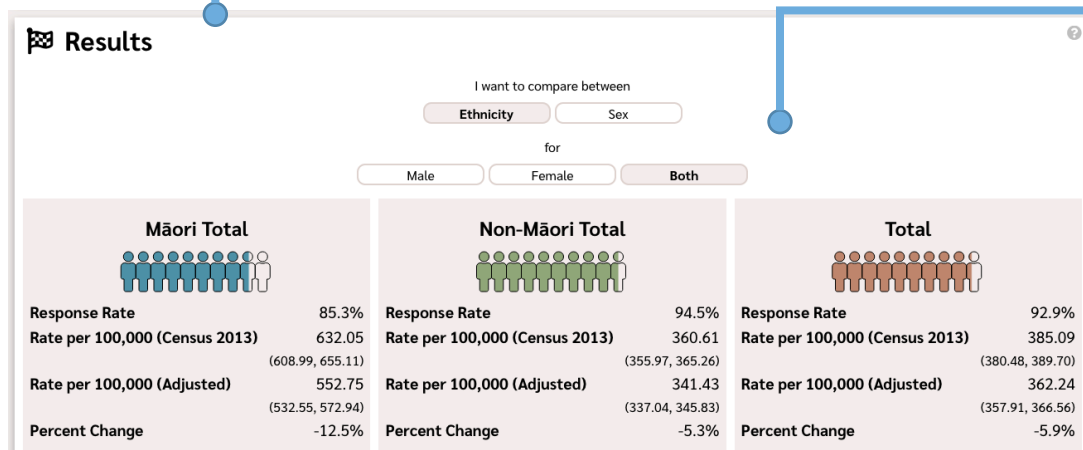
Results

I want to compare between

Ethnicity Sex

for

Male Female Both

Māori Total

Response Rate 85.3%
Rate per 100,000 (Census 2013) 632.05
(608.99, 655.11)
Rate per 100,000 (Adjusted) 552.75
(532.55, 572.94)
Percent Change -12.5%

Non-Māori Total

Response Rate 94.5%
Rate per 100,000 (Census 2013) 360.61
(355.97, 365.26)
Rate per 100,000 (Adjusted) 341.43
(337.04, 345.83)
Percent Change -5.3%

Total

Response Rate 92.9%
Rate per 100,000 (Census 2013) 385.09
(380.48, 389.70)
Rate per 100,000 (Adjusted) 362.24
(357.91, 366.56)
Percent Change -5.9%